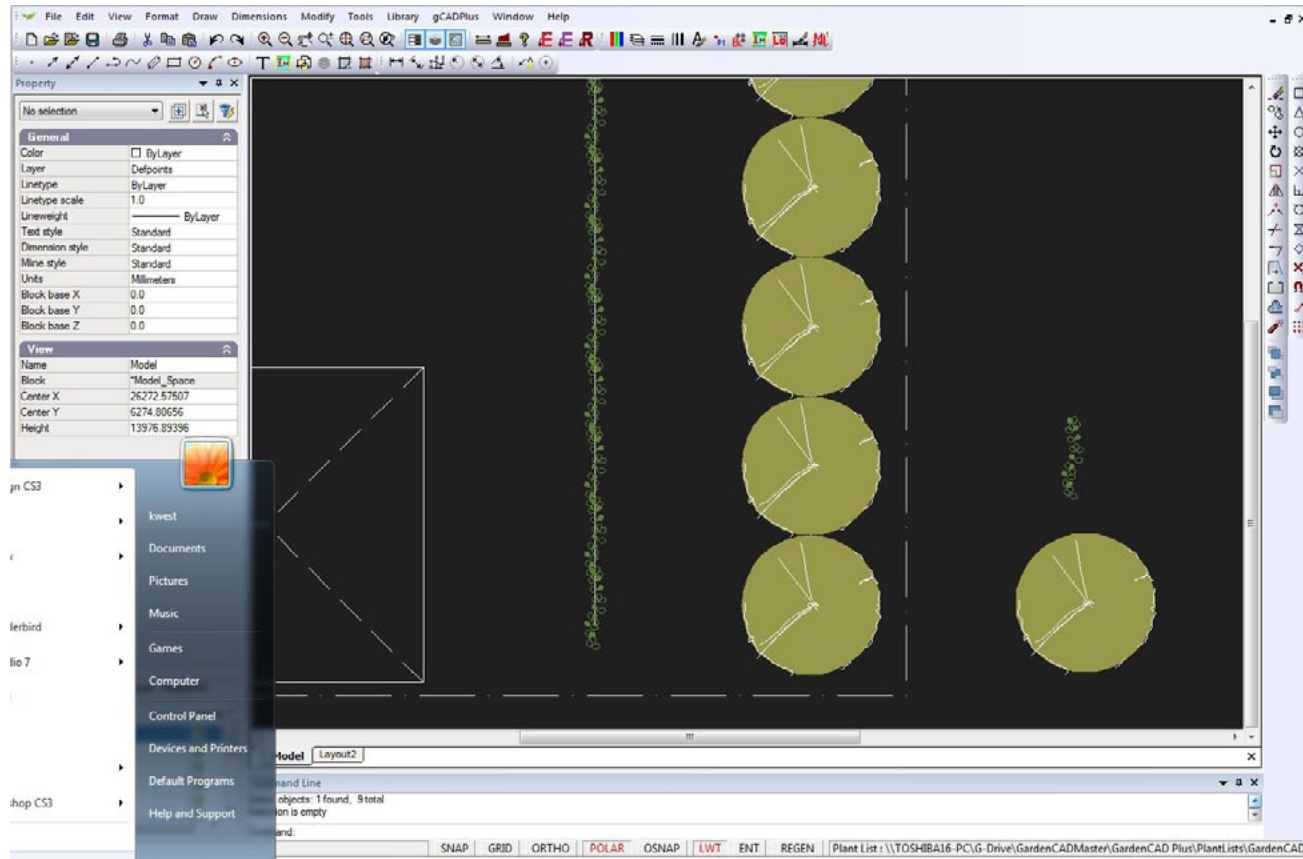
File Edit View Format Draw Dimensions Modify Tools Library gCADPlus Window Help

Property

No selection

General
| | |
|---|---|
| Color | ByLayer |
| Layer | Defpoints |
| Linetype | ByLayer |
| Linetype scale | 1.0 |
| Lineweight | ByLayer |
| Text style | Standard |
| Dimension style | Standard |
| Mline style | Standard |
| Units | Millimeters |
| Block base X | 0.0 |
| Block base Y | 0.0 |
| Block base Z | 0.0 |

View
| | |
|---|---|
| Name | Model |
| Block | *Model_Space |
| Center X | 26272.57507 |
| Center Y | 6274.80656 |
| Height | 13976.89396 |

gn CS3
lerbird
lio 7
hop CS3

kwest
Documents
Pictures
Music
Games
Computer
Control Panel
Devices and Printers
Default Programs
Help and Support

Model Layout2

nand Line
objects: 1 found, 9 total
ion is empty
and:

SNAP GRID ORTHO POLAR OSNAP LWT ENT REGEN Plant List : \\TOSHIBA16-PC\G-Drive\GardenCADMaster\GardenCAD Plus\PlantLists\GardenCAD